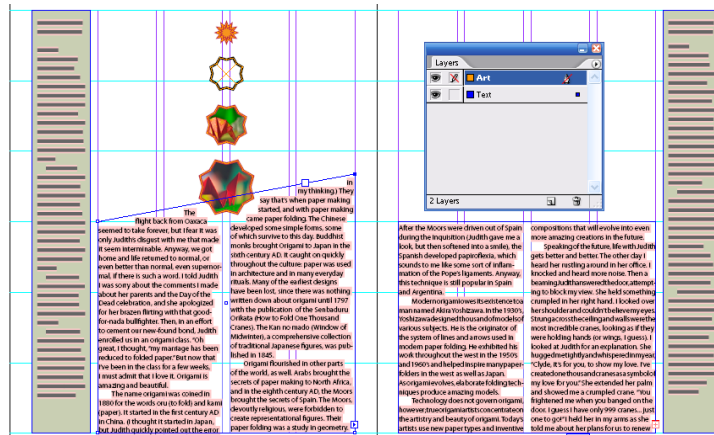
Layers

Art

Text

2 Layers

The flight back from Oaxaca seemed to take forever, but I fear it was only Judith's disgust with me that made it seem interminable. Anyway, we got home and life returned to normal, or even better than normal, even supernormal, if there is such a word. I told Judith I was sorry about the comments I made about her parents and the Day of the Dead celebration, and she apologized for her brazen flirting with that goodfor-nada bullfighter. Then, in an effort to cement our new-found bond, Judith enrolled us in an origami class. "Oh great, I thought, "my marriage has been reduced to folded paper." But now that I've been in the class for a few weeks, I must admit that I love it. Origami is amazing and beautiful.

The name origami was coined in 1880 for the words oru (to fold) and kami (paper). It started in the first century AD in China. (I thought it started in Japan, but Judith quickly pointed out the error

In my thinking.) They say that's when paper making started, and with paper making came paper folding. The Chinese developed some simple forms, some of which survive to this day. Buddhist monks brought Origami to Japan in the sixth century AD. It caught on quickly throughout the culture; paper was used in architecture and in many everyday rituals. Many of the earliest designs have been lost, since there was nothing written down about origami until 1797 with the publication of the Senbazuru Orikata (How to Fold One Thousand Cranes). The Kan no mado (Window of Midwinter), a comprehensive collection of traditional Japanese figures, was published in 1845.

Origami flourished in other parts of the world, as well. Arabs brought the secrets of paper making to North Africa, and in the eighth century AD. the Moors brought the secrets to Spain. The Moors, devoutly religious, were forbidden to create representational figures. Their paper folding was a study in geometry.

After the Moors were driven out of Spain during the Inquisition (Judith gave me a look, but then softened into a smile), the Spanish developed papiroflexia, which sounds to me like some sort of inflammation of the Pope's ligaments. Anyway, this technique is still popular in Spain and Argentina.

Modern origami owes its existence to a man named Akira Yoshizawa. In the 1930's, Yoshizawa designed thousands of models of various subjects. He is the originator of the system of lines and arrows used in modern paper folding. He exhibited his work throughout the west in the 1950's and 1960's and helped inspire many paperfolders in the west as well as Japan. As origami evolves, elaborate folding techniques produce amazing models.

Technology does not govern origami, however; true origami artists concentrate on the artistry and beauty of origami. Today's artists use new paper types and inventive

compositions that will evolve into even more amazing creations in the future.

Speaking of the future, life with Judith gets better and better. The other day I heard her rustling around in her office. I knocked and heard more noise. Then a beaming Judith answered the door, attempting to block my view. She held something crumpled in her right hand. I looked over her shoulder and couldn't believe my eyes. Strung across the ceiling and walls were the most incredible cranes, looking as if they were holding hands (or wings, I guess). I looked at Judith for an explanation. She hugged me tightly and whispered in my ear, "Clyde, it's for you, to show my love. I've created one thousand cranes as a symbol of my love for you." She extended her palm and showed me a crumpled crane. "You frightened me when you banged on the door. I guess I have only 999 cranes... just one to go!" I held her in my arms as she told me about her plans for us to renew